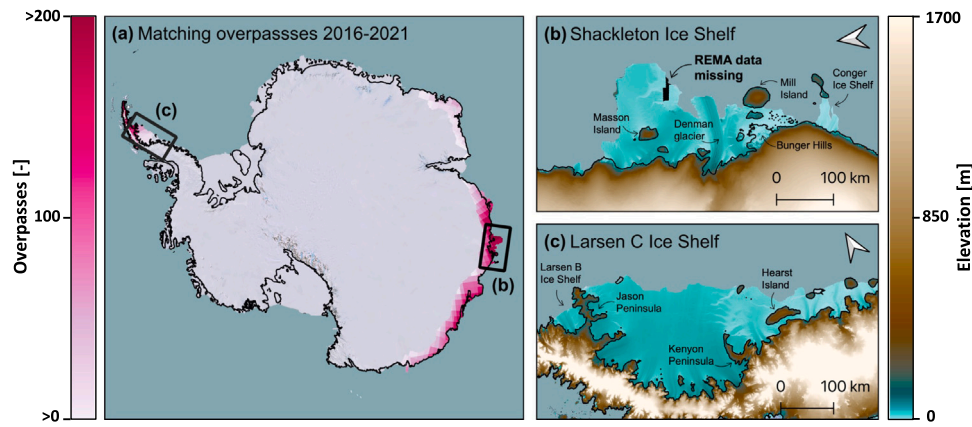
>200

100

>0

Overpasses [-]

(a) Matching overpassses 2016-2021

(c)

(b)

(b) Shackleton Ice Shelf

REMA data missing

Mill Island

Conger Ice Shelf

Masson Island

Denman glacier

Bunger Hills

0 100 km

(c) Larsen C Ice Shelf

Larsen B Ice Shelf

Jason Peninsula

Hearst Island

Kenyon Peninsula

0 100 km

1700

850

0

Elevation [m]